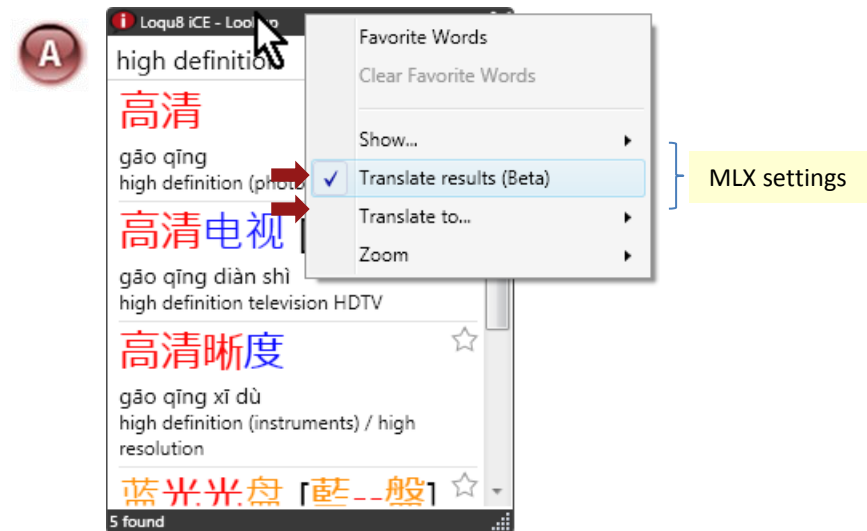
A

Loqu8 iCE - Lookup

high definition

高清

gāo qīng
high definition (photo

高清电视 [

gāo qīng diàn shì
high definition television HDTV

高清晰度

gāo qīng xī dù
high definition (instruments) / high resolution

蓝光光盘 [藍光光盤]

5 found

Favorite Words
Clear Favorite Words
Show...
✓ Translate results (Beta)
Translate to...
Zoom

MLX settings